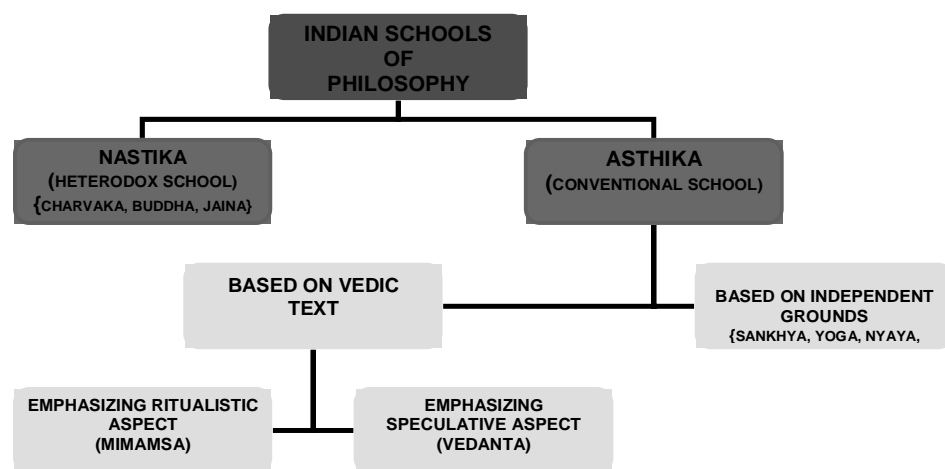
INDIAN SCHOOLS OF PHILOSOPHY

NASTIKA (HETERODOX SCHOOL) {CHARVAKA, BUDDHA, JAINA}

ASTHIKA (CONVENTIONAL SCHOOL)

BASED ON VEDIC TEXT

BASED ON INDEPENDENT GROUNDS {SANKHYA, YOGA, NYAYA,

EMPHASIZING RITUALISTIC ASPECT (MIMAMSA)

EMPHASIZING SPECULATIVE ASPECT (VEDANTA)